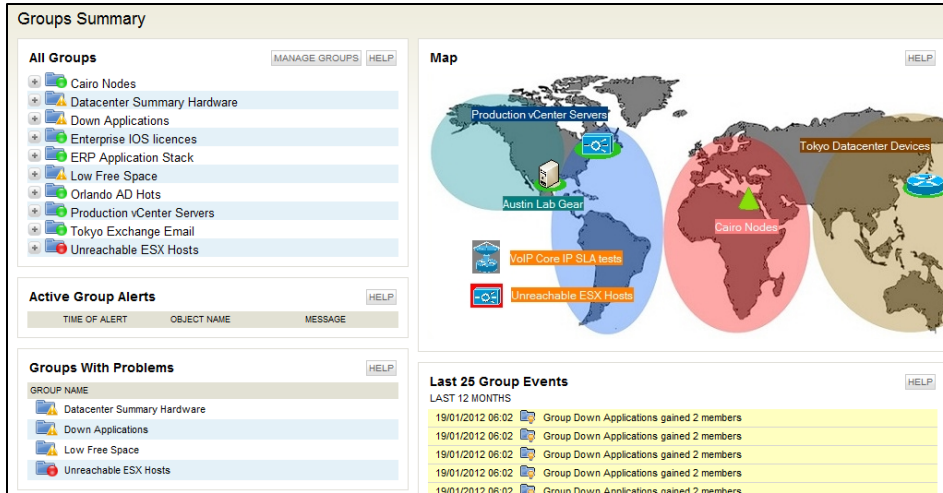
Groups Summary

All Groups
MANAGE GROUPS HELP

Cairo Nodes
Datacenter Summary Hardware
Down Applications
Enterprise IOS licences
ERP Application Stack
Low Free Space
Orlando AD Hots
Production vCenter Servers
Tokyo Exchange Email
Unreachable ESX Hosts

Active Group Alerts
HELP

| TIME OF ALERT | OBJECT NAME | MESSAGE |
|---|---|---|

Groups With Problems
HELP

GROUP NAME
Datacenter Summary Hardware
Down Applications
Low Free Space
Unreachable ESX Hosts

Map
HELP

Production vCenter Servers
Tokyo Datacenter Devices
Austin Lab Gear
Cairo Nodes
VoIP Core IP SLA tests
Unreachable ESX Hosts

Last 25 Group Events
HELP
LAST 12 MONTHS

19/01/2012 06:02 Group Down Applications gained 2 members
19/01/2012 06:02 Group Down Applications gained 2 members
19/01/2012 06:02 Group Down Applications gained 2 members
19/01/2012 06:02 Group Down Applications gained 2 members
19/01/2012 06:02 Group Down Applications gained 2 members
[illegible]